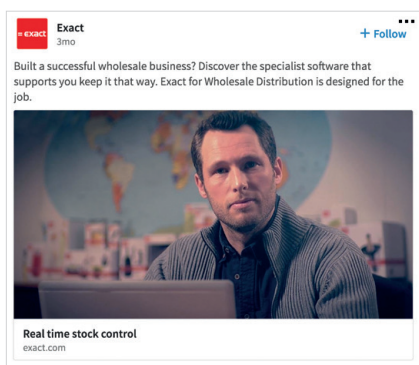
= exact

Exact
3mo

+ Follow

Built a successful wholesale business? Discover the specialist software that supports you keep it that way. Exact for Wholesale Distribution is designed for the job.

Real time stock control
exact.com